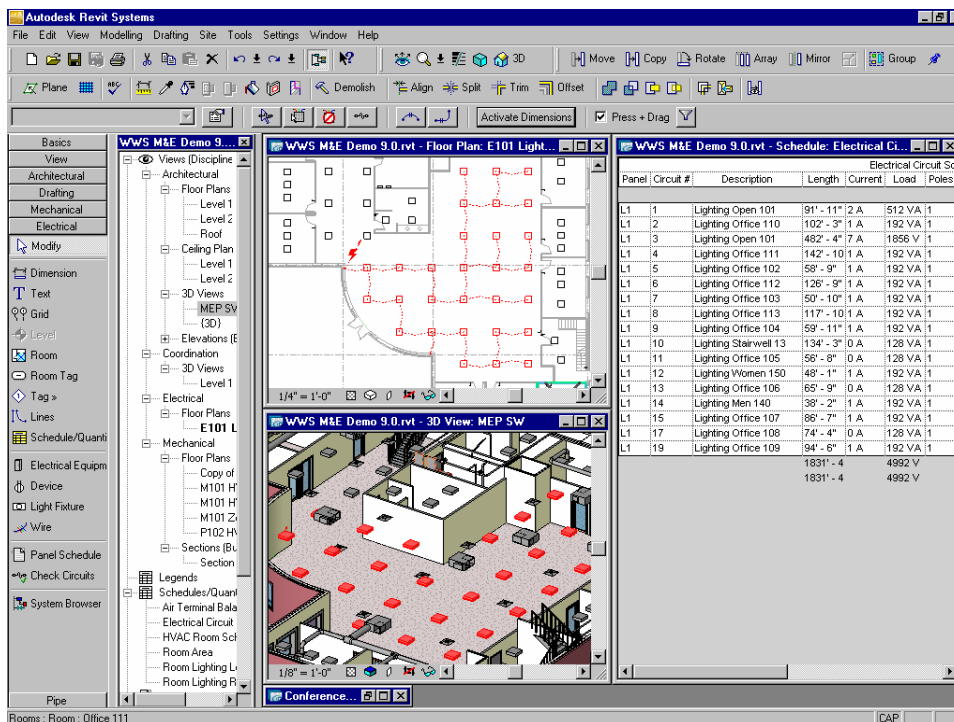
Autodesk Revit Systems

File Edit View Modelling Drafting Site Tools Settings Window Help

3D | Move | Copy | Rotate | Array | Mirror | Group

Plane | Demolish | Align | Split | Trim | Offset

Activate Dimensions | Press + Drag

Basics
View
Architectural
Drafting
Mechanical
Electrical
Modify
Dimension
Text
Grid
Level
Room
Room Tag
Tag »
Lines
Schedule/Quanti
Electrical Equipm
Device
Light Fixture
Wire
Panel Schedule
Check Circuits
System Browser
Pipe

WWS M&E Demo 9.0...
Views (Discipline
Architectural
Floor Plans
Level 1
Level 2
Roof
Ceiling Plan
Level 1
Level 2
3D Views
MEP SV
{3D}
Elevations (E
Coordination
3D Views
Level 1
Electrical
Floor Plans
E101 L
Mechanical
Floor Plans
Copy of
M101 H
M101 H
M101 Z
P102 H
Sections (Bu
Section
Legends
Schedules/Quant
Air Terminal Bala
Electrical Circuit
HVAC Room Sch
Room Area
Room Lighting Le
Room Lighting R

WWS M&E Demo 9.0.rvt - Floor Plan: E101 Light...
1/4" = 1'-0"

WWS M&E Demo 9.0.rvt - 3D View: MEP SW
1/8" = 1'-0"

Conference...

WWS M&E Demo 9.0.rvt - Schedule: Electrical Ci...
Electrical Circuit Sc

| Panel | Circuit # | Description | Length | Current | Load | Poles |
|---|---|---|---|---|---|---|
| L1 | 1 | Lighting Open 101 | 91' - 11" | 2 A | 512 VA | 1 |
| L1 | 2 | Lighting Office 110 | 102' - 3" | 1 A | 192 VA | 1 |
| L1 | 3 | Lighting Open 101 | 482' - 4" | 7 A | 1856 V | 1 |
| L1 | 4 | Lighting Office 113 | 142' - 10 | 1 A | 192 VA | 1 |
| L1 | 5 | Lighting Office 102 | 58' - 9" | 1 A | 192 VA | 1 |
| L1 | 6 | Lighting Office 112 | 126' - 9" | 1 A | 192 VA | 1 |
| L1 | 7 | Lighting Office 103 | 50' - 10" | 1 A | 192 VA | 1 |
| L1 | 8 | Lighting Office 113 | 117' - 10 | 1 A | 192 VA | 1 |
| L1 | 9 | Lighting Office 104 | 59' - 11" | 1 A | 192 VA | 1 |
| L1 | 10 | Lighting Stairwell 13 | 134' - 3" | 0 A | 128 VA | 1 |
| L1 | 11 | Lighting Office 105 | 56' - 8" | 0 A | 128 VA | 1 |
| L1 | 12 | Lighting Women 150 | 48' - 1" | 1 A | 192 VA | 1 |
| L1 | 13 | Lighting Office 106 | 65' - 9" | 0 A | 128 VA | 1 |
| L1 | 14 | Lighting Men 140 | 38' - 2" | 1 A | 192 VA | 1 |
| L1 | 15 | Lighting Office 107 | 86' - 7" | 1 A | 192 VA | 1 |
| L1 | 17 | Lighting Office 108 | 74' - 4" | 0 A | 128 VA | 1 |
| L1 | 19 | Lighting Office 109 | 94' - 6" | 1 A | 192 VA | 1 |
| | | | 1831' - 4 | | 4992 V | |
| | | | 1831' - 4 | | 4992 V | |

Rooms : Room : Office 111
CAP